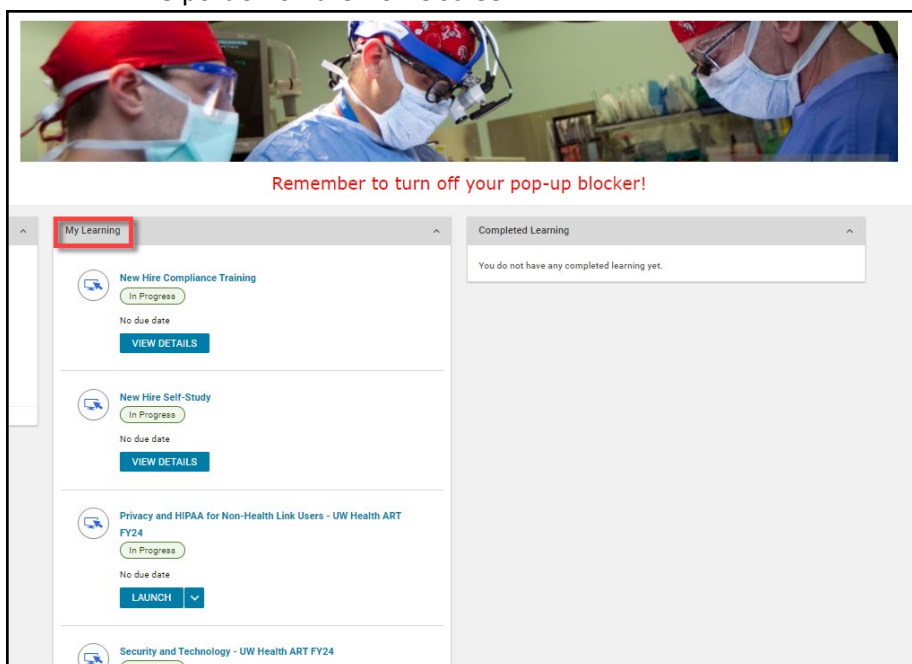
Remember to turn off your pop-up blocker!

My Learning

New Hire Compliance Training
In Progress
No due date
VIEW DETAILS

New Hire Self-Study
In Progress
No due date
VIEW DETAILS

Privacy and HIPAA for Non-Health Link Users - UW Health ART FY24
In Progress
No due date
LAUNCH

Security and Technology - UW Health ART FY24

Completed Learning

You do not have any completed learning yet.